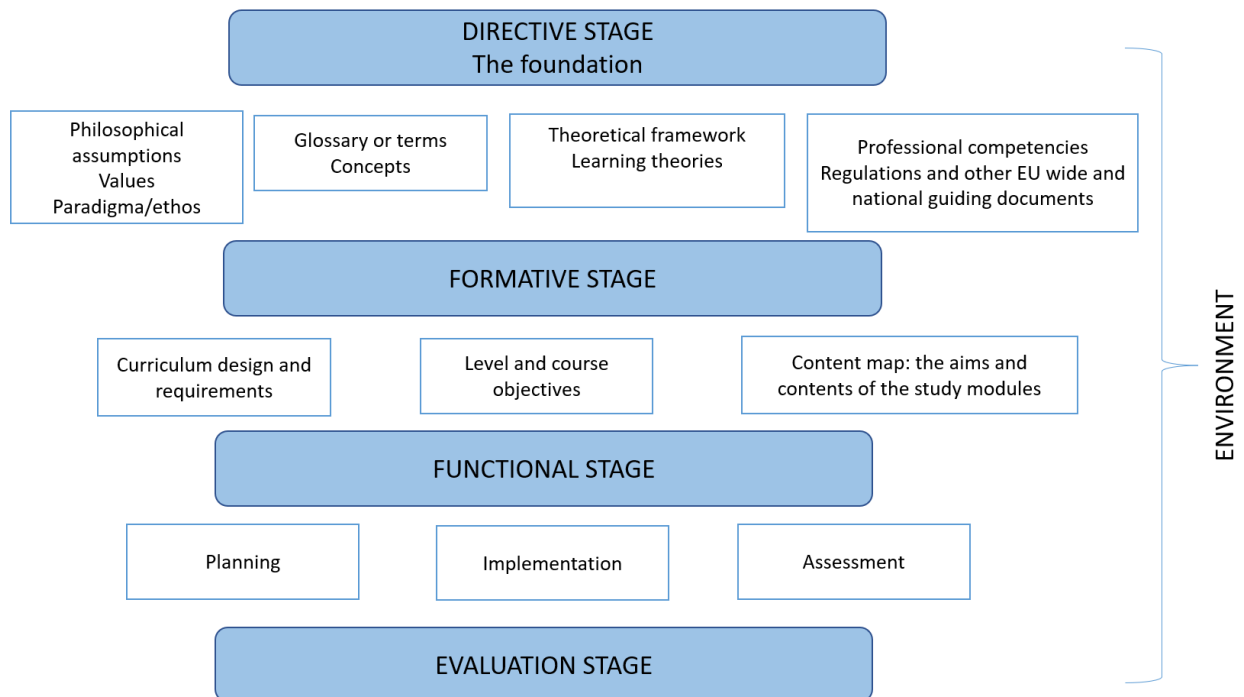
DIRECTIVE STAGE
The foundation

Philosophical assumptions
Values
Paradigma/ethos

Glossary or terms
Concepts

Theoretical framework
Learning theories

Professional competencies
Regulations and other EU wide and national guiding documents

FORMATIVE STAGE

Curriculum design and requirements

Level and course objectives

Content map: the aims and contents of the study modules

FUNCTIONAL STAGE

Planning

Implementation

Assessment

EVALUATION STAGE

ENVIRONMENT